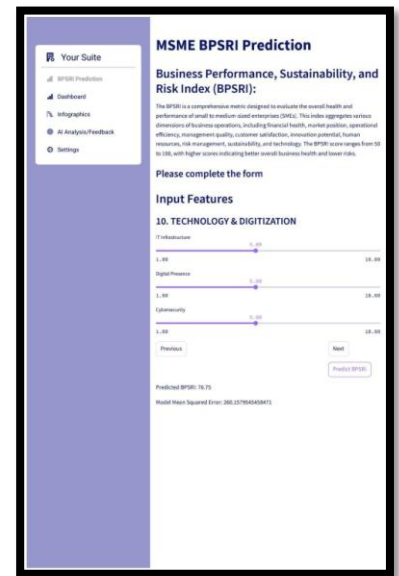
Your Suite

BPSRI Prediction

Dashboard

Infographics

AI Analysis/Feedback

Settings

MSME BPSRI Prediction

Business Performance, Sustainability, and Risk Index (BPSRI):

The BPSRI is a comprehensive metric designed to evaluate the overall health and performance of small to medium-sized enterprises (SMEs). This index aggregates various dimensions of business operations, including financial health, market position, operational efficiency, management quality, customer satisfaction, innovation potential, human resources, risk management, sustainability, and technology. The BPSRI score ranges from 50 to 100, with higher scores indicating better overall business health and lower risks.

Please complete the form

Input Features

10. TECHNOLOGY & DIGITIZATION

IT Infrastructure

5.00

1.00 10.00

Digital Presence

5.00

1.00 10.00

Cybersecurity

5.00

1.00 10.00

Previous

Next

Predict BPSRI

Predicted BPSRI: 76.75

Model Mean Squared Error: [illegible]